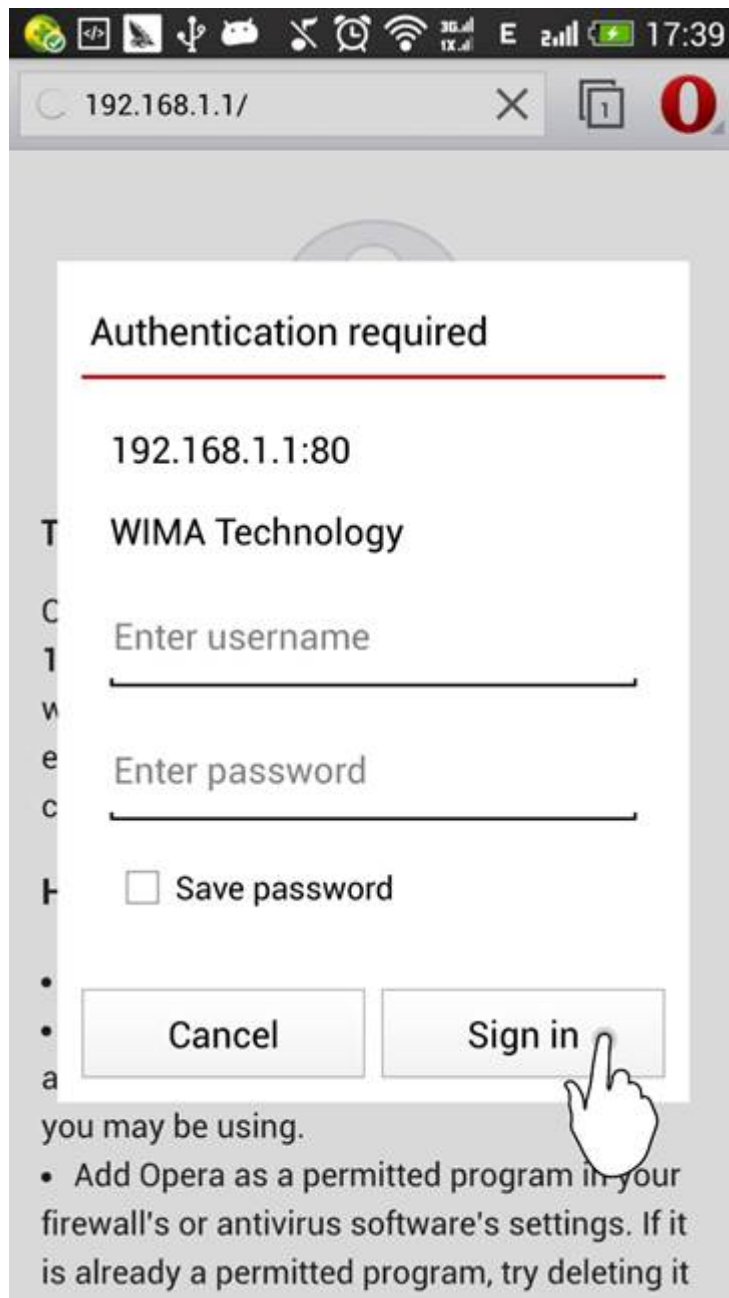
3G 1X E 2 17:39

192.168.1.1/

1

Authentication required

192.168.1.1:80

WIMA Technology

Enter username

Enter password

Save password

Cancel

Sign in

T

C
1
w
e
c

H

•
•
a

you may be using.

• Add Opera as a permitted program in your firewall's or antivirus software's settings. If it is already a permitted program, try deleting it